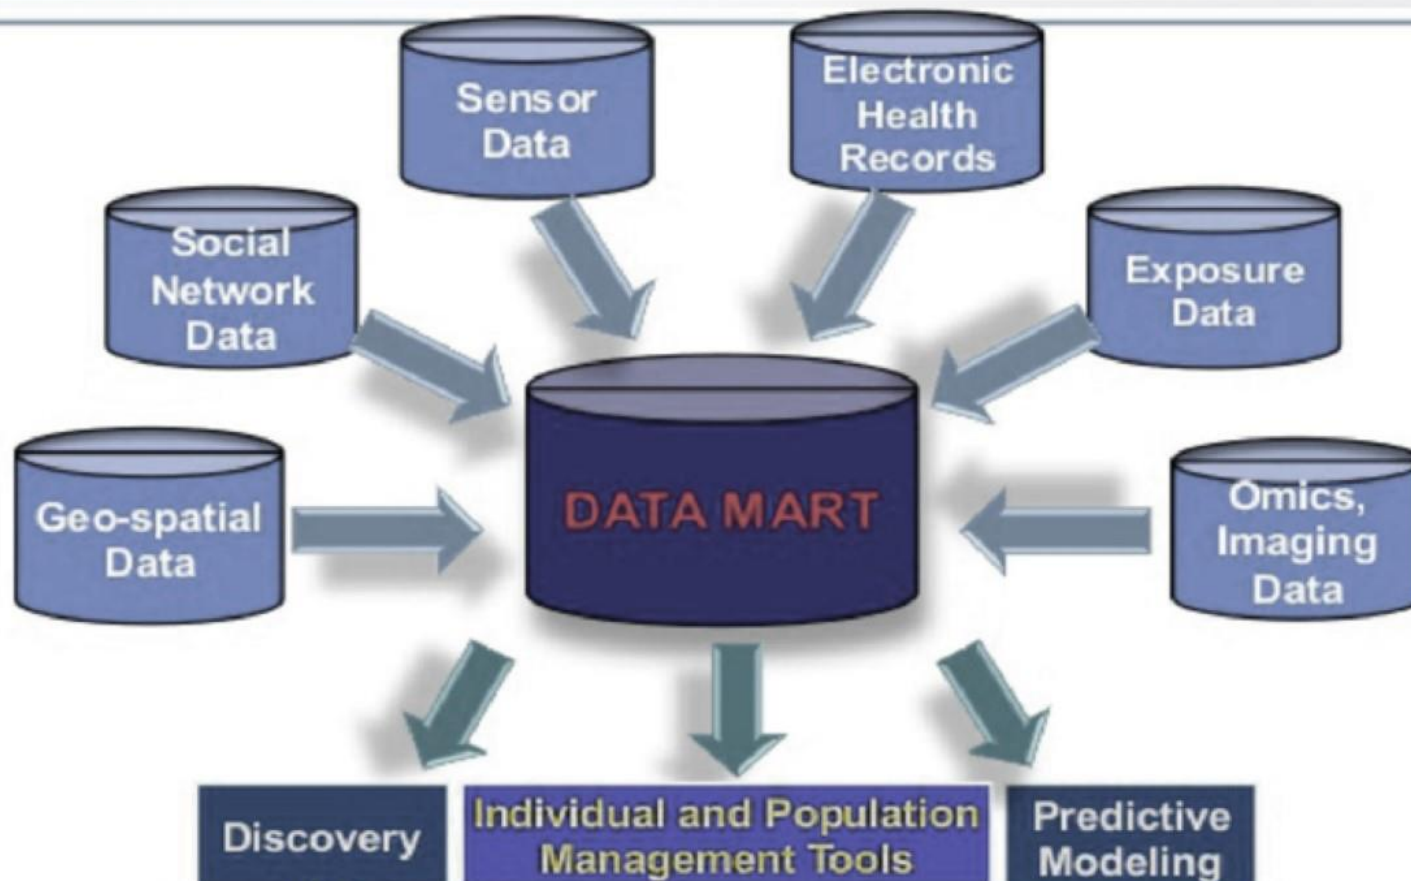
Sensor Data

Electronic Health Records

Social Network Data

Exposure Data

Geo-spatial Data

DATA MART

Omics, Imaging Data

Discovery

Individual and Population Management Tools

Predictive Modeling